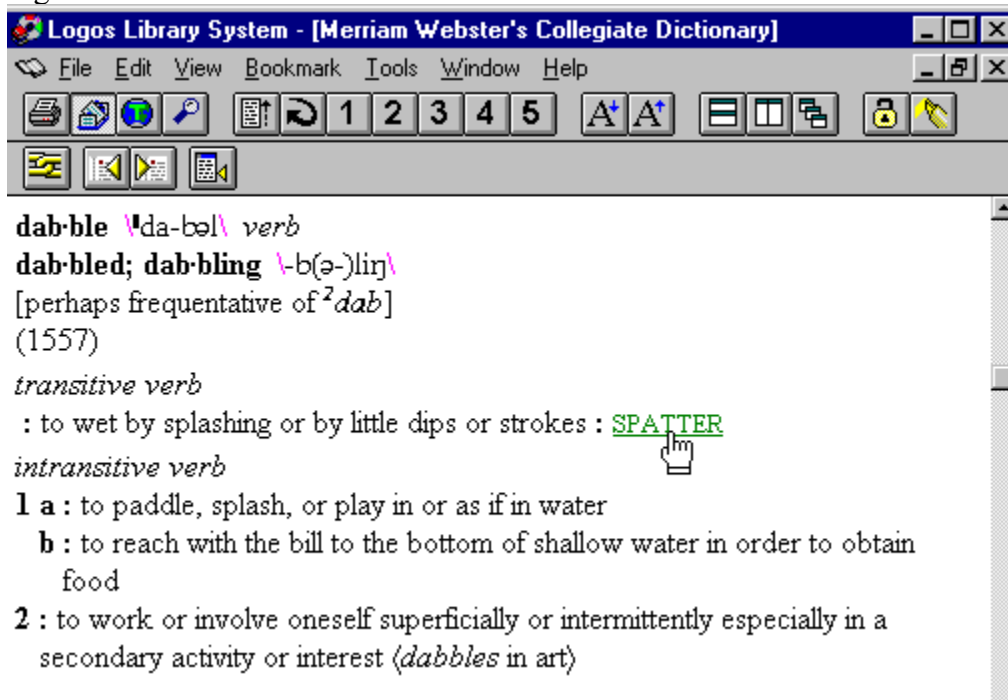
Logos Library System - [Merriam Webster's Collegiate Dictionary]

File Edit View Bookmark Tools Window Help

1 2 3 4 5

dab·ble \ˈda-bəl\ verb
dab·bled; dab·bling \-b(ə-)liŋ\
[perhaps frequentative of $^{2}$dab]
(1557)
transitive verb
: to wet by splashing or by little dips or strokes : SPATTER
intransitive verb
1 a : to paddle, splash, or play in or as if in water
b : to reach with the bill to the bottom of shallow water in order to obtain food
2 : to work or involve oneself superficially or intermittently especially in a secondary activity or interest ⟨dabbles in art⟩